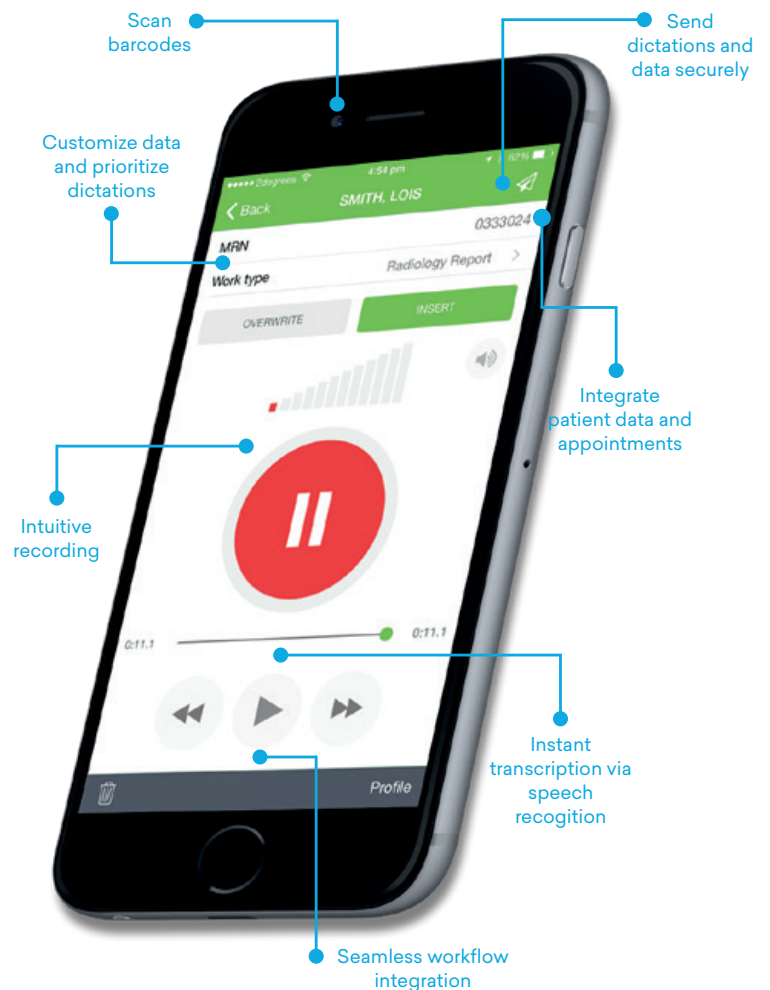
Scan barcodes

Send dictations and data securely

Customize data and prioritize dictations

●●●●● 2degrees
4:54 pm
52%

Back
SMITH, LOIS

0333024
MRN
Work type
Radiology Report

OVERWRITE
INSERT

Integrate patient data and appointments

Intuitive recording

0:11.1
0:11.1

Instant transcription via speech recogition

Profile

Seamless workflow integration